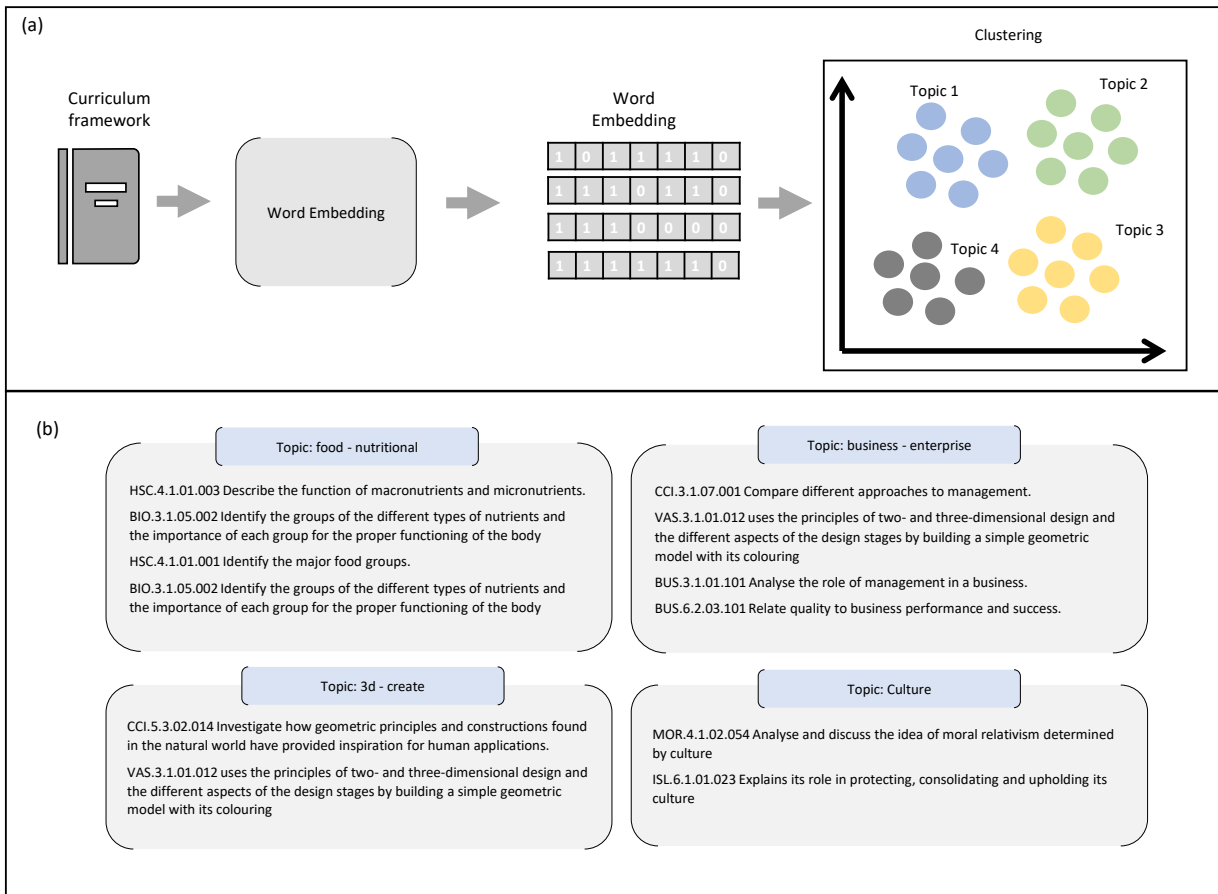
(a)

Curriculum framework

Word Embedding

Word Embedding

| 1 | 0 | 1 | 1 | 1 | 1 | 0 |
|---|---|---|---|---|---|---|
| 1 | 1 | 1 | 0 | 1 | 1 | 0 |
| 1 | 1 | 1 | 0 | 0 | 0 | 0 |
| 1 | 1 | 1 | 1 | 1 | 1 | 0 |

Clustering

Topic 1

Topic 2

Topic 4

Topic 3

(b)

Topic: food - nutritional

HSC.4.1.01.003 Describe the function of macronutrients and micronutrients.

BIO.3.1.05.002 Identify the groups of the different types of nutrients and the importance of each group for the proper functioning of the body

HSC.4.1.01.001 Identify the major food groups.

BIO.3.1.05.002 Identify the groups of the different types of nutrients and the importance of each group for the proper functioning of the body

Topic: business - enterprise

CCI.3.1.07.001 Compare different approaches to management.

VAS.3.1.01.012 uses the principles of two- and three-dimensional design and the different aspects of the design stages by building a simple geometric model with its colouring

BUS.3.1.01.101 Analyse the role of management in a business.

BUS.6.2.03.101 Relate quality to business performance and success.

Topic: 3d - create

CCI.5.3.02.014 Investigate how geometric principles and constructions found in the natural world have provided inspiration for human applications.

VAS.3.1.01.012 uses the principles of two- and three-dimensional design and the different aspects of the design stages by building a simple geometric model with its colouring

Topic: Culture

MOR.4.1.02.054 Analyse and discuss the idea of moral relativism determined by culture

ISL.6.1.01.023 Explains its role in protecting, consolidating and upholding its culture